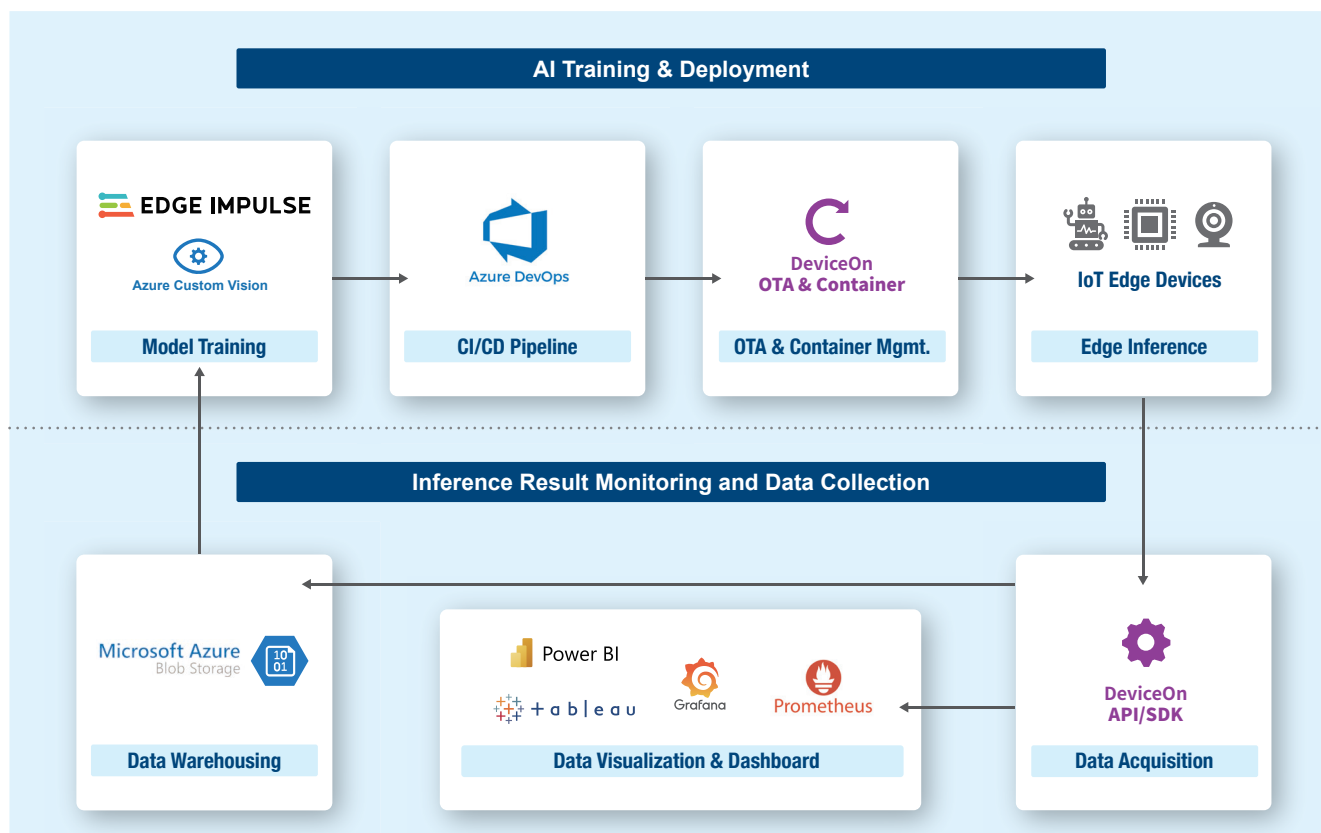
AI Training & Deployment

EDGE IMPULSE

Azure Custom Vision

Model Training

Azure DevOps

CI/CD Pipeline

DeviceOn
OTA & Container

OTA & Container Mgmt.

IoT Edge Devices

Edge Inference

Inference Result Monitoring and Data Collection

Microsoft Azure
Blob Storage

10
01

Data Warehousing

Power BI

+ a b | e a u

Grafana

Prometheus

Data Visualization & Dashboard

DeviceOn
API/SDK

Data Acquisition